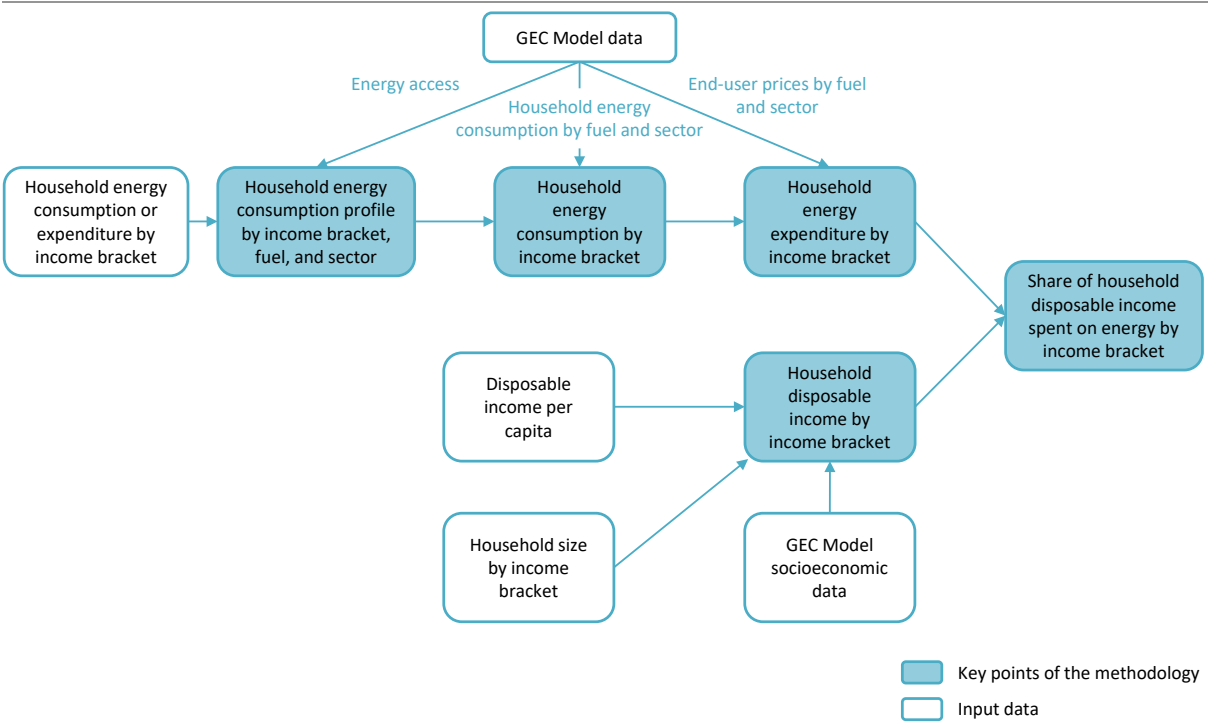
GEC Model data

Energy access

Household energy consumption by fuel and sector

End-user prices by fuel and sector

Household energy consumption or expenditure by income bracket

Household energy consumption profile by income bracket, fuel, and sector

Household energy consumption by income bracket

Household energy expenditure by income bracket

Share of household disposable income spent on energy by income bracket

Disposable income per capita

Household disposable income by income bracket

Household size by income bracket

GEC Model socioeconomic data

Key points of the methodology

Input data